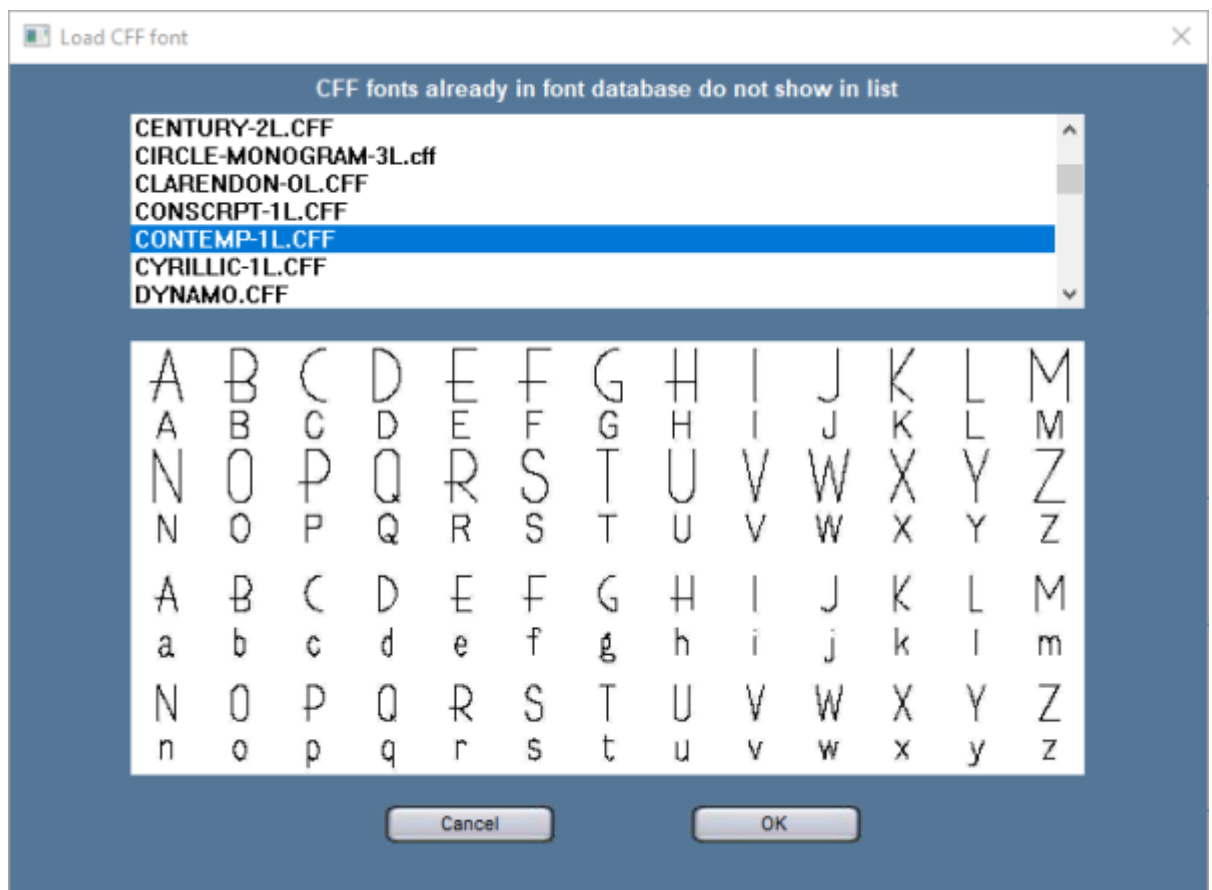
Load CFF font

×

CFF fonts already in font database do not show in list

CENTURY-2L.CFF
CIRCLE-MONOGRAM-3L.cff
CLARENDON-OL.CFF
CONSCRPT-1L.CFF
CONTEMP-1L.CFF
CYRILLIC-1L.CFF
DYNAMO.CFF

| A | B | C | D | E | F | G | H | I | J | K | L | M |
|---|---|---|---|---|---|---|---|---|---|---|---|---|
| A | B | C | D | E | F | G | H | I | J | K | L | M |
| N | O | P | Q | R | S | T | U | V | W | X | Y | Z |
| N | O | P | Q | R | S | T | U | V | W | X | Y | Z |
| A | B | C | D | E | F | G | H | I | J | K | L | M |
| a | b | c | d | e | f | g | h | i | j | k | l | m |
| N | O | P | Q | R | S | T | U | V | W | X | Y | Z |
| n | o | p | q | r | s | t | u | v | w | x | y | z |

Cancel

OK